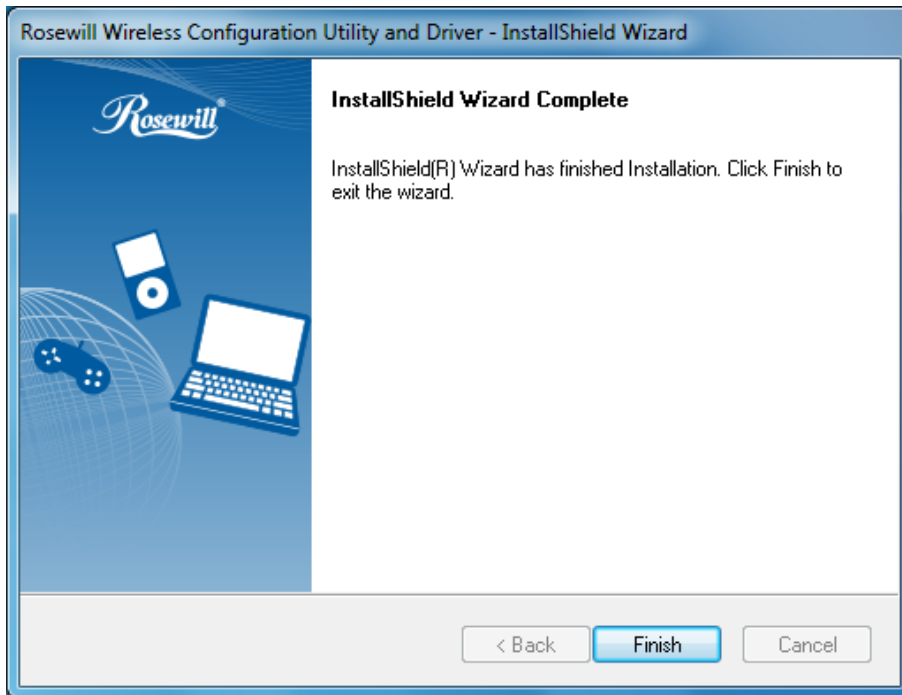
Rosewill Wireless Configuration Utility and Driver - InstallShield Wizard

Rosewill

InstallShield Wizard Complete

InstallShield(R) Wizard has finished Installation. Click Finish to exit the wizard.

< Back

Finish

Cancel